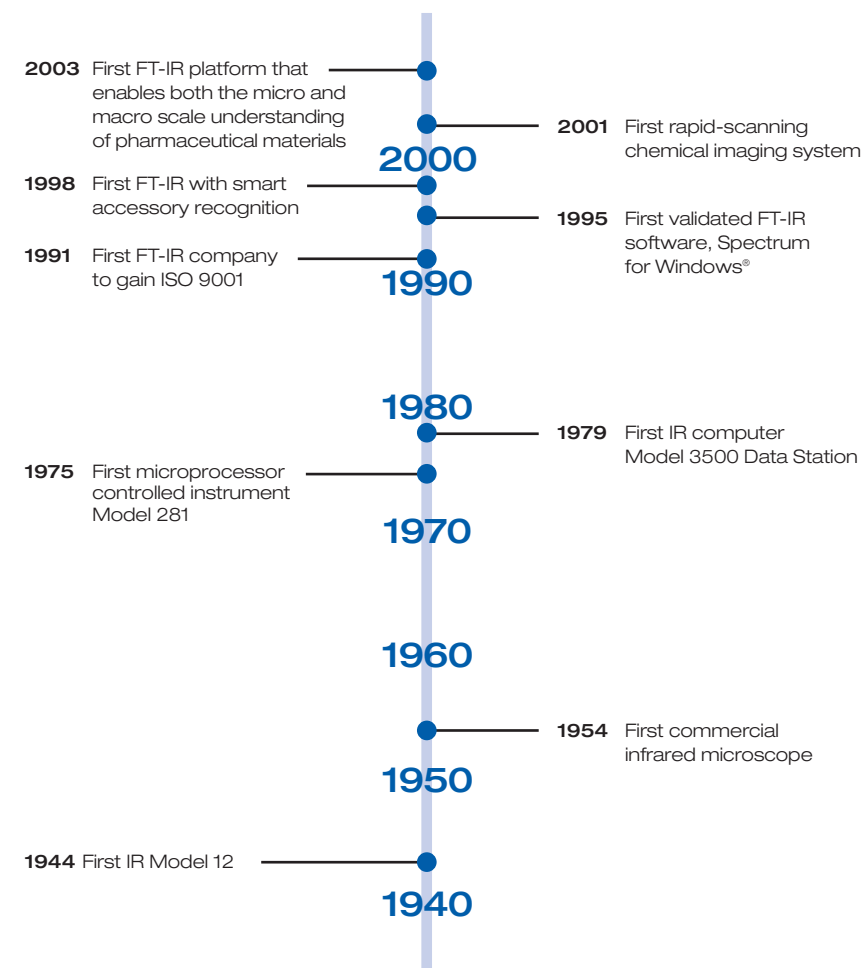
2003 First FT-IR platform that enables both the micro and macro scale understanding of pharmaceutical materials

2001 First rapid-scanning chemical imaging system

2000

1998 First FT-IR with smart accessory recognition

1995 First validated FT-IR software, Spectrum for Windows®

1991 First FT-IR company to gain ISO 9001

1990

1980

1979 First IR computer Model 3500 Data Station

1975 First microprocessor controlled instrument Model 281

1970

1960

1954 First commercial infrared microscope

1950

1944 First IR Model 12

1940